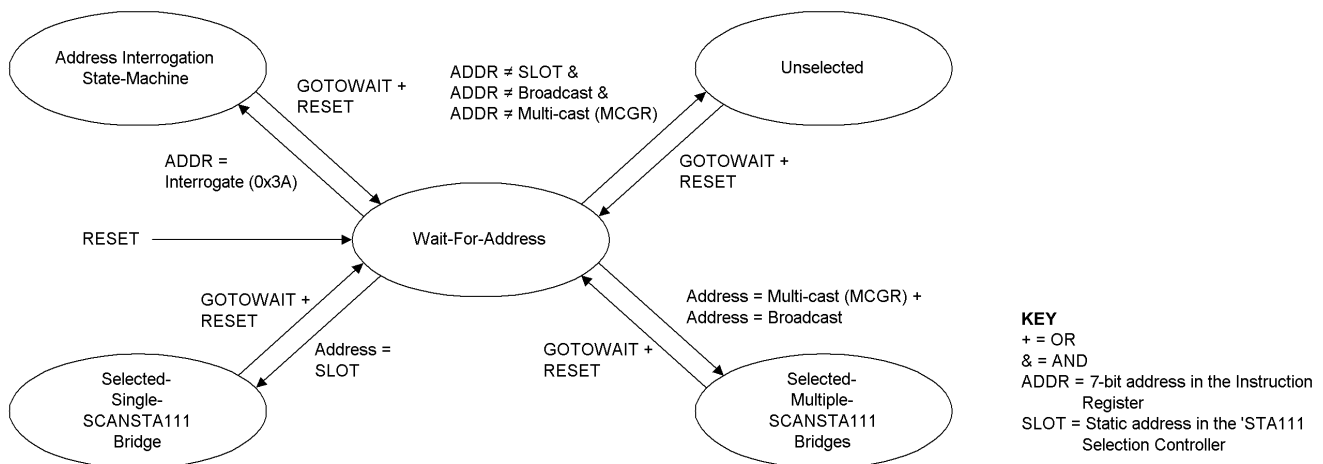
Address Interrogation State-Machine

GOTOWAIT + RESET

ADDR ≠ SLOT &
ADDR ≠ Broadcast &
ADDR ≠ Multi-cast (MCGR)

Unselected

ADDR = Interrogate (0x3A)

GOTOWAIT + RESET

RESET

Wait-For-Address

GOTOWAIT + RESET

Address = Multi-cast (MCGR) +
Address = Broadcast

Address = SLOT

GOTOWAIT + RESET

Selected-Single-SCANSTA111 Bridge

Selected-Multiple-SCANSTA111 Bridges

KEY
+ = OR
& = AND
ADDR = 7-bit address in the Instruction Register
SLOT = Static address in the 'STA111 Selection Controller